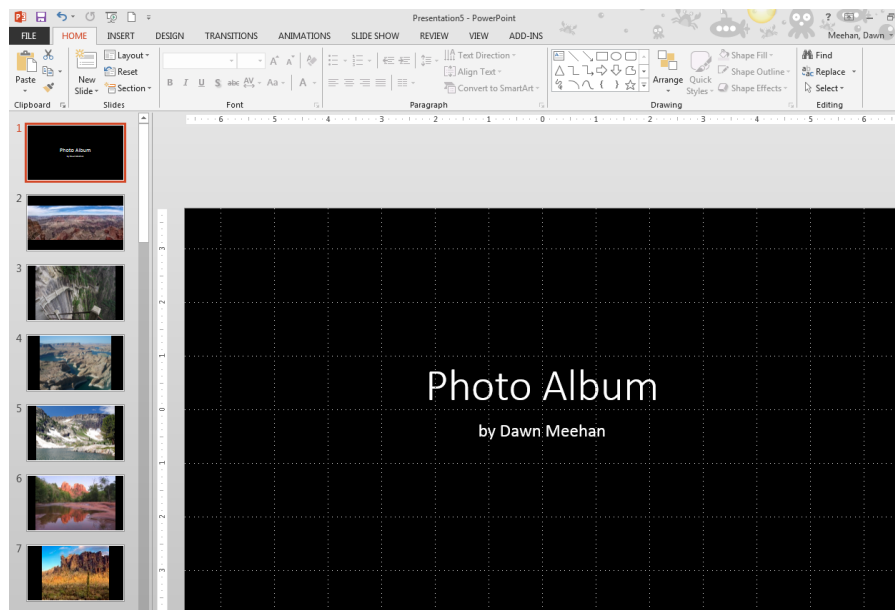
Presentation5 - PowerPoint

FILE HOME INSERT DESIGN TRANSITIONS ANIMATIONS SLIDE SHOW REVIEW VIEW ADD-INS

Meehan, Dawn

Paste
New Slide
Layout
Reset
Section
Clipboard
Slides
Font
Text Direction
Align Text
Convert to SmartArt
Paragraph
Arrange
Quick Styles
Shape Fill
Shape Outline
Shape Effects
Drawing
Find
Replace
Select
Editing

6 5 4 3 2 1 0 1 2 3 4 5 6

1
Photo Album
2
3
4
5
6
7

3
2
1
0
1
2
3

Photo Album

by Dawn Meehan